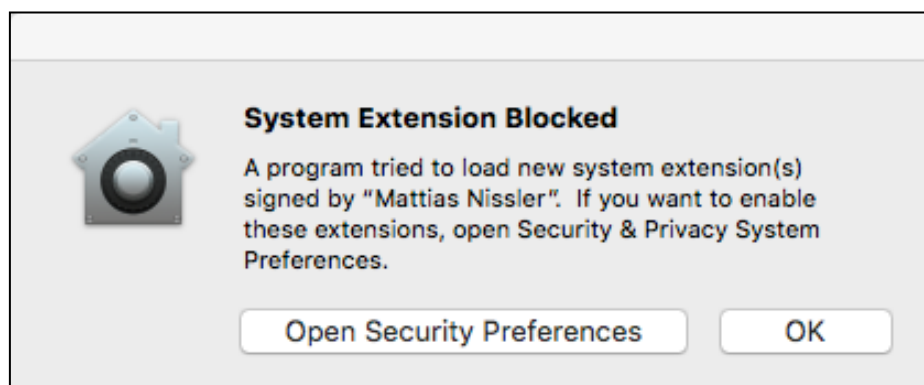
System Extension Blocked

A program tried to load new system extension(s) signed by "Mattias Nissler". If you want to enable these extensions, open Security & Privacy System Preferences.

Open Security Preferences

OK